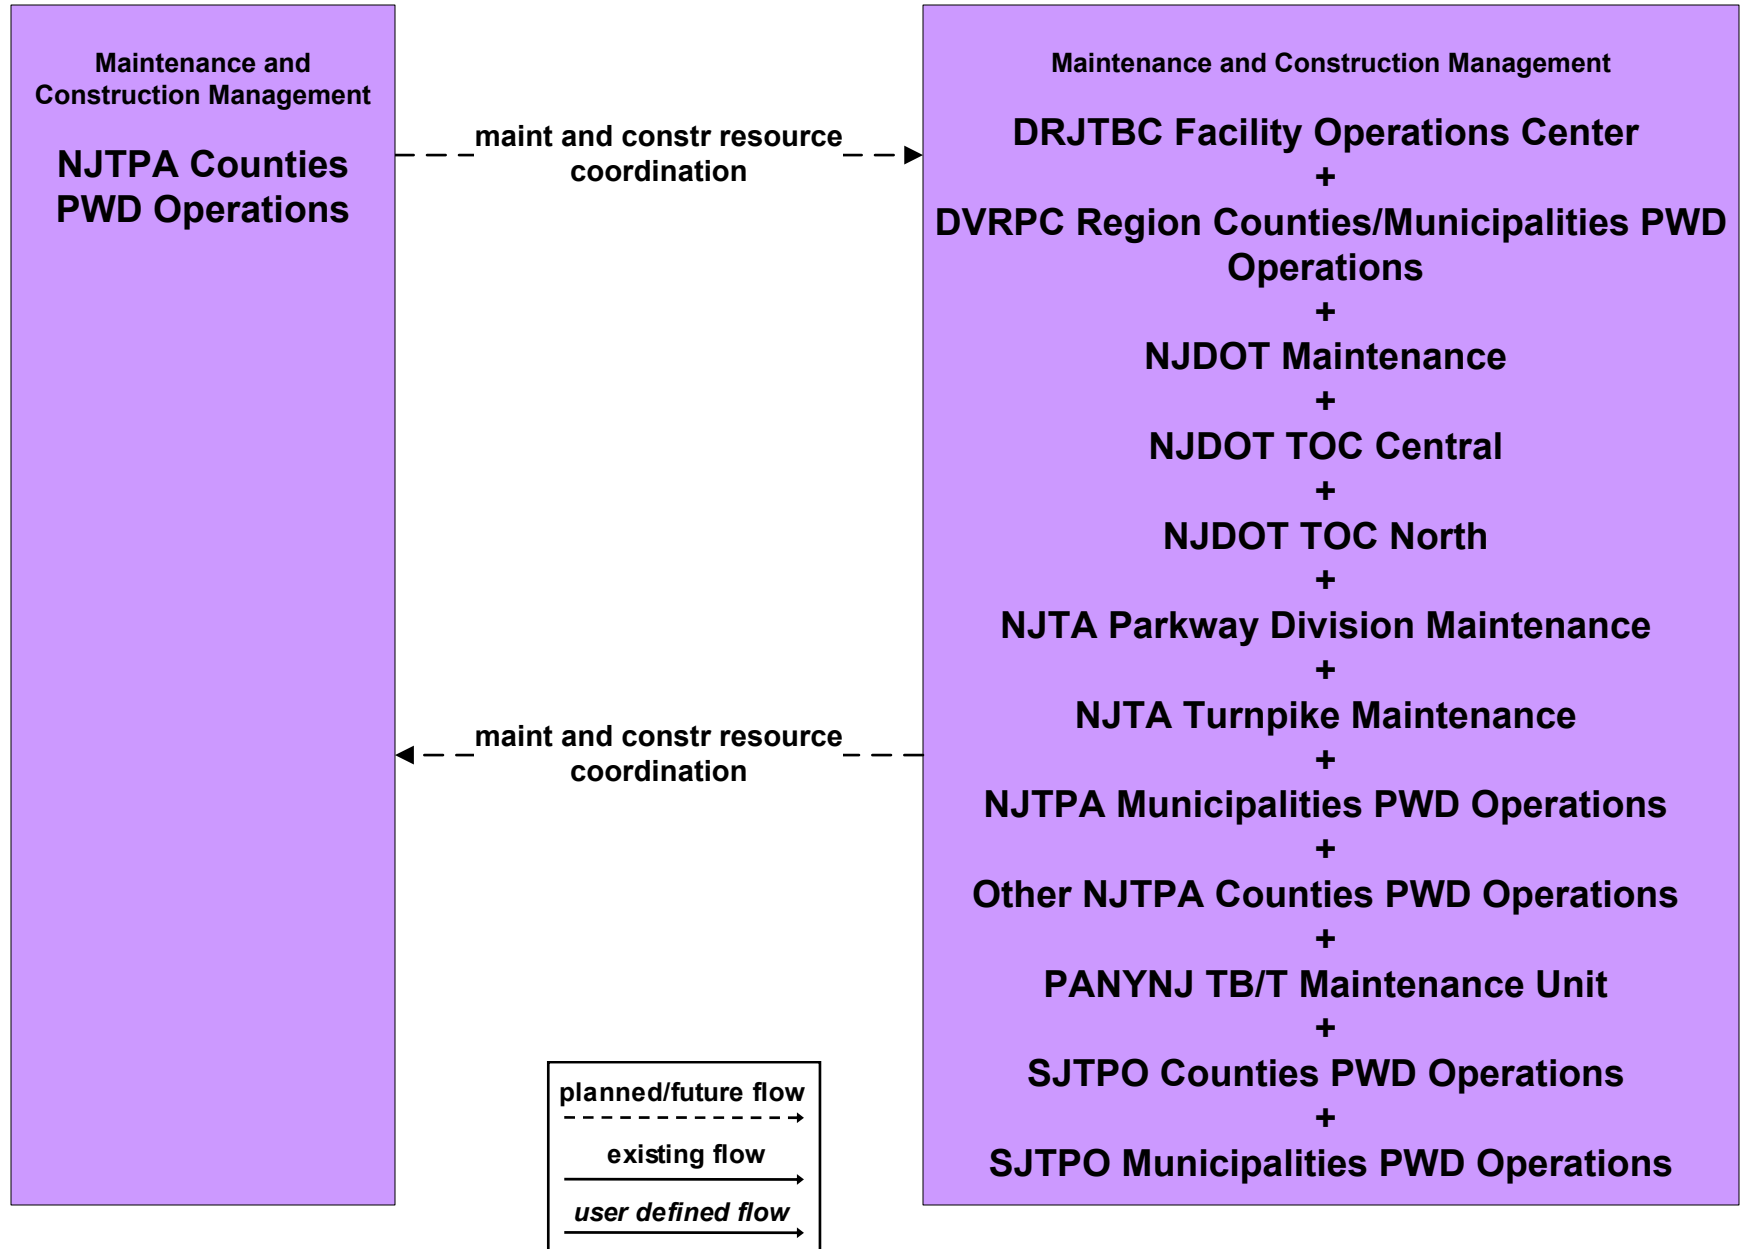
Maintenance and Construction Management

NJTPA Counties PWD Operations

maint and constr resource coordination

Maintenance and Construction Management

DRJTBC Facility Operations Center
+
DVRPC Region Counties/Municipalities PWD Operations
+
NJDOT Maintenance
+
NJDOT TOC Central
+
NJDOT TOC North
+
NJTA Parkway Division Maintenance
+
NJTA Turnpike Maintenance
+
NJTPA Municipalities PWD Operations
+
Other NJTPA Counties PWD Operations
+
PANYNJ TB/T Maintenance Unit
+
SJTPO Counties PWD Operations
+
SJTPO Municipalities PWD Operations

maint and constr resource coordination

planned/future flow

existing flow

*user defined flow*